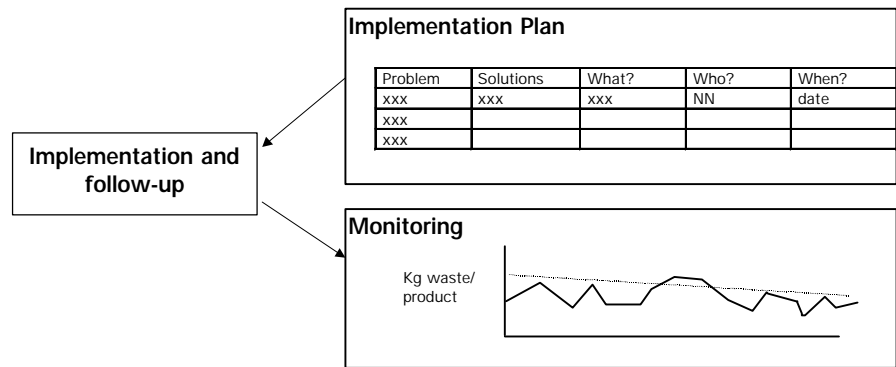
Implementation Plan

| Problem | Solutions | What? | Who? | When? |
|---|---|---|---|---|
| xxx | xxx | xxx | NN | date |
| xxx | | | | |
| xxx | | | | |

Implementation and follow-up

Monitoring

Kg waste/ product